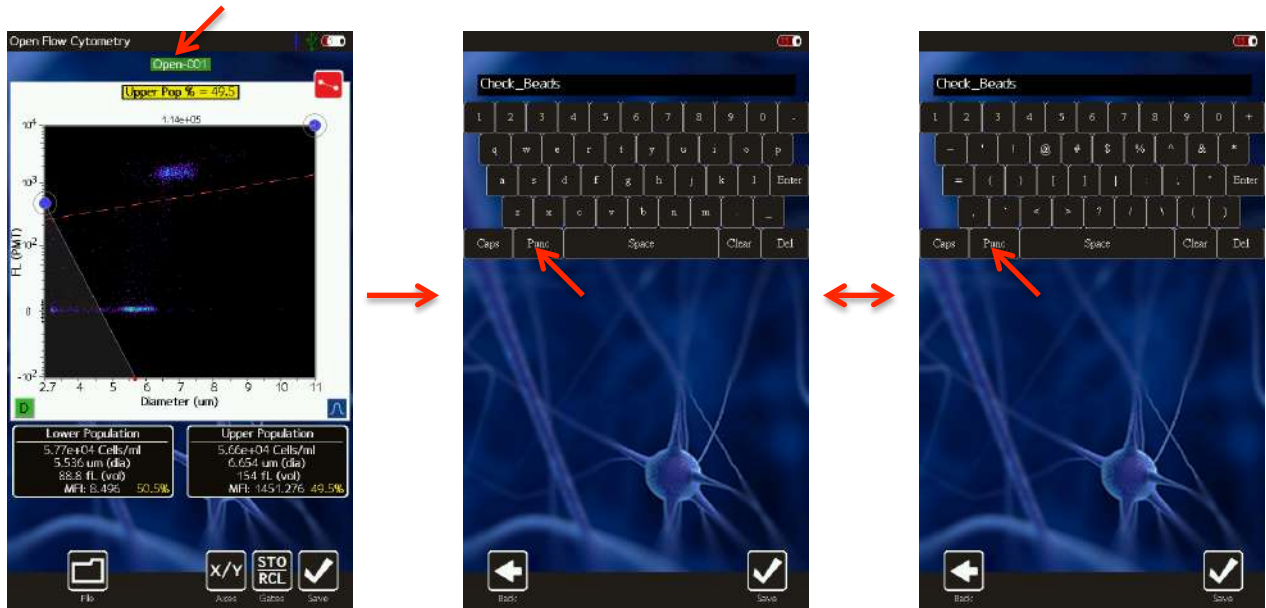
Open Flow Cytometry

Open-001

Upper Pop % = 49.5

1.14e+05

$10^4$

$10^3$

$10^2$

0

$-10^2$

FL (PMT)

2.7 4 5 6 7 8 9 10 11

Diameter (um)

D

| Lower Population | Upper Population |
|---|---|
| 5.77e+04 Cells/ml | 5.66e+04 Cells/ml |
| 5.536 um (dia) | 6.654 um (dia) |
| 88.8 fL (vol) | 154 fL (vol) |
| MFI: 8.496 50.5% | MFI: 1451.276 49.5% |

File

X/Y Axes

STO RCL Gates

Save

Check_Beads

1 2 3 4 5 6 7 8 9 0 -

q w e r t y u i o p

a s d f g h j k l Enter

z x c v b n m . _

Caps Punc Space Clear Del

Back

Save

Check_Beads

1 2 3 4 5 6 7 8 9 0 +

– ' ! @ # $ % ^ & *

= ( ) [ ] | : ; " Enter

, ` < > ? / \ { }

Caps Punc Space Clear Del

Back

Save